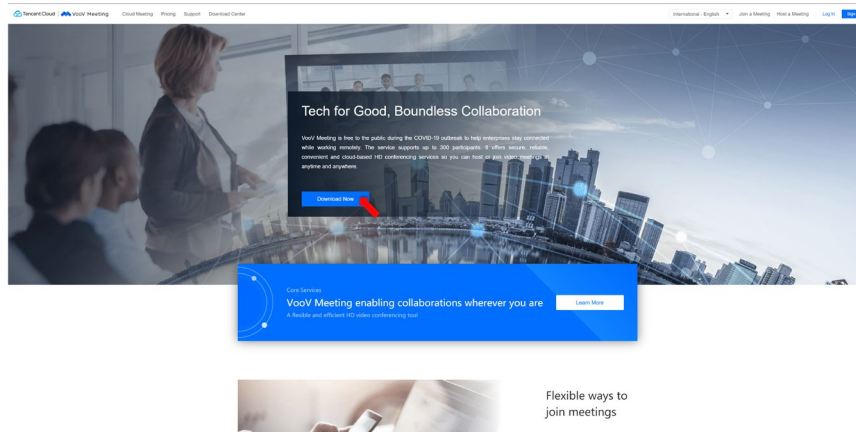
Tencent Cloud | VooV Meeting Cloud Meeting Pricing Support Download Center

International - English Join a Meeting Host a Meeting Log In Sign

Tech for Good, Boundless Collaboration

VooV Meeting is free to the public during the COVID-19 outbreak to help enterprises stay connected while working remotely. The service supports up to 300 participants. It offers secure, reliable, convenient and cloud-based HD conferencing services so you can host or join video meetings at anytime and anywhere.

Download Now

Core Services

VooV Meeting enabling collaborations wherever you are

A flexible and efficient HD video conferencing tool

Learn More

Flexible ways to join meetings